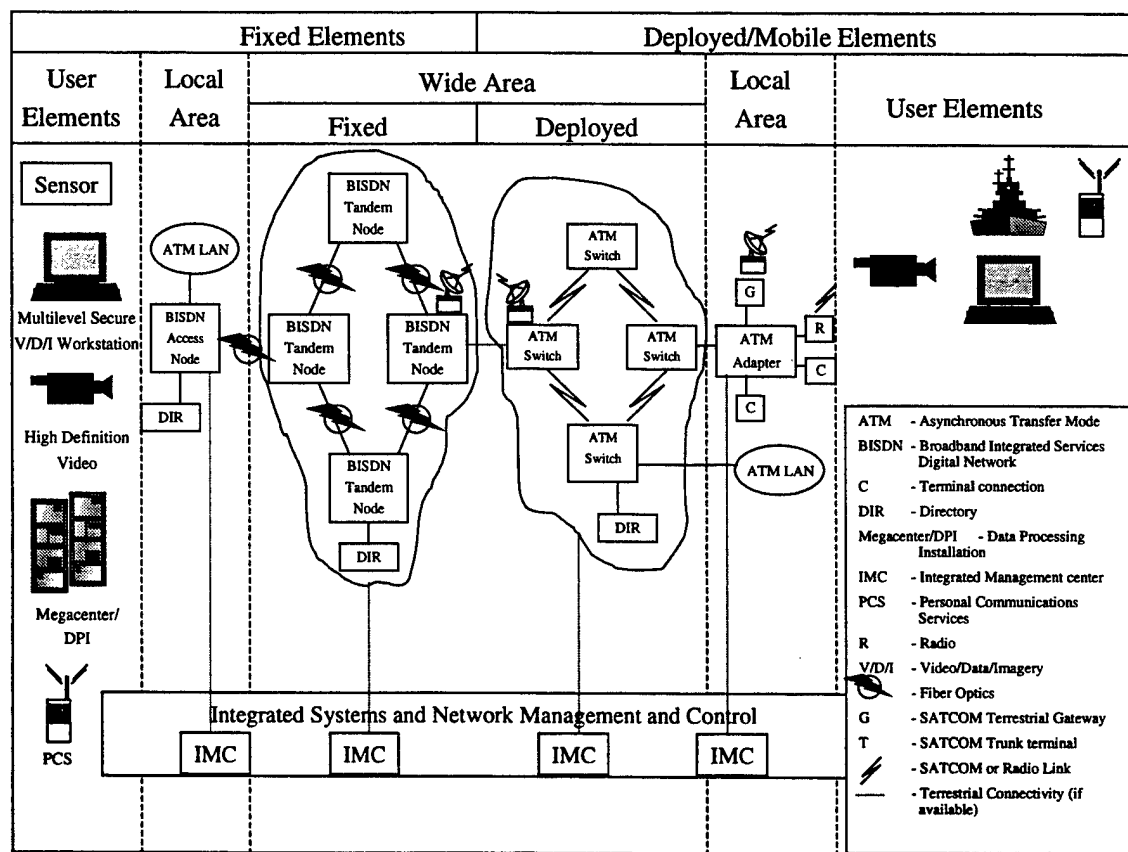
Fixed Elements

Deployed/Mobile Elements

User Elements

Local Area

Wide Area

Fixed

Deployed

Local Area

User Elements

Sensor

Multilevel Secure V/D/I Workstation

High Definition Video

Megacenter/ DPI

PCS

ATM LAN

BISDN Access Node

DIR

BISDN Tandem Node

BISDN Tandem Node

BISDN Tandem Node

BISDN Tandem Node

DIR

ATM Switch

ATM Switch

ATM Switch

ATM Switch

DIR

G

ATM Adapter

R

C

C

ATM LAN

Integrated Systems and Network Management and Control

IMC

IMC

IMC

IMC

ATM - Asynchronous Transfer Mode

BISDN - Broadband Integrated Services Digital Network

C - Terminal connection

DIR - Directory

Megacenter/DPI - Data Processing Installation

IMC - Integrated Management center

PCS - Personal Communications Services

R - Radio

V/D/I - Video/Data/Imagery

- Fiber Optics

G - SATCOM Terrestrial Gateway

T - SATCOM Trunk terminal

- SATCOM or Radio Link

- Terrestrial Connectivity (if available)